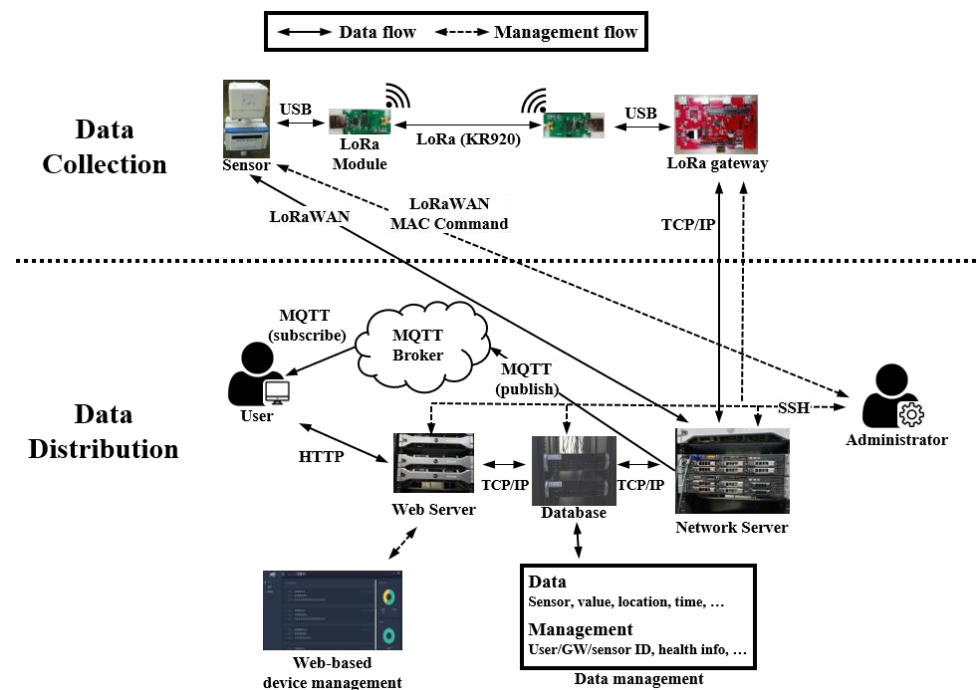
Data flow Management flow

Data Collection

Sensor

USB

LoRa Module

LoRa (KR920)

USB

LoRa gateway

LoRaWAN

LoRaWAN MAC Command

TCP/IP

Data Distribution

MQTT (subscribe)

MQTT Broker

MQTT (publish)

User

SSH

Administrator

HTTP

Web Server

TCP/IP

Database

TCP/IP

Network Server

Web-based device management

Data
Sensor, value, location, time, …

Management
User/GW/sensor ID, health info, …

Data management